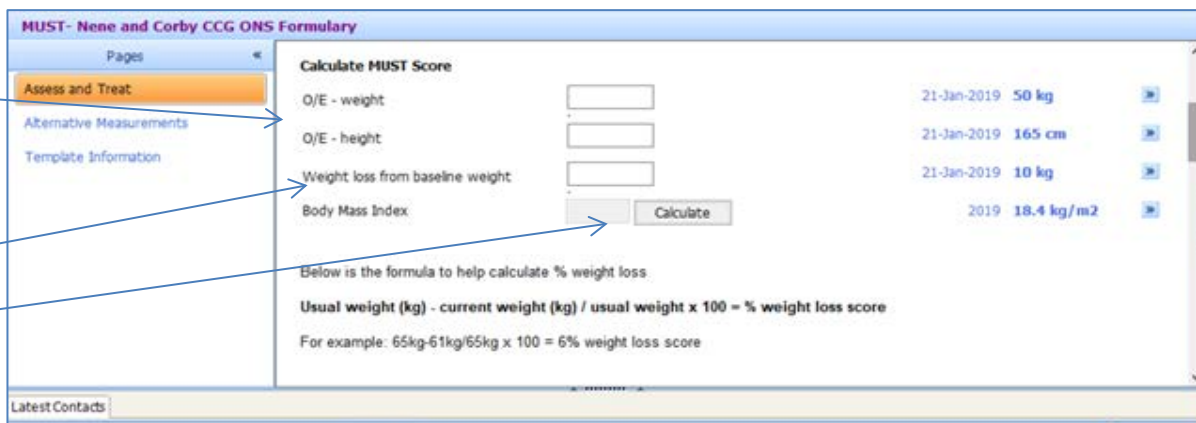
MUST- Nene and Corby CCG ONS Formulary

Pages «

Assess and Treat

Alternative Measurements

Template Information

Calculate MUST Score

O/E - weight 21-Jan-2019 50 kg

O/E - height 21-Jan-2019 165 cm

Weight loss from baseline weight 21-Jan-2019 10 kg

Body Mass Index Calculate 2019 18.4 kg/m2

Below is the formula to help calculate % weight loss

Usual weight (kg) - current weight (kg) / usual weight x 100 = % weight loss score

For example: 65kg-61kg/65kg x 100 = 6% weight loss score

Latest Contacts